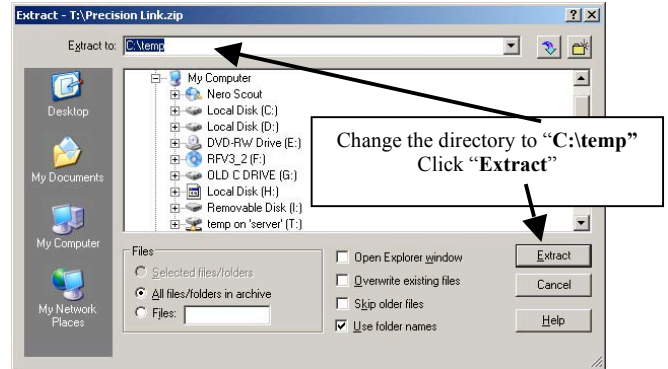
Extract - T:\Precision Link.zip

?
X

Extract to: C:\temp

Desktop

My Documents

My Computer

My Network Places

My Computer
Nero Scout
Local Disk (C:)
Local Disk (D:)
DVD-RW Drive (E:)
RFV3_2 (F:)
OLD C DRIVE (G:)
Local Disk (H:)
Removable Disk (I:)
temp on 'server' (T:)

Change the directory to "C:\temp"
Click "Extract"

Files
Selected files/folders
All files/folders in archive
Files:

Open Explorer window
Overwrite existing files
Skip older files
Use folder names

Extract
Cancel
Help